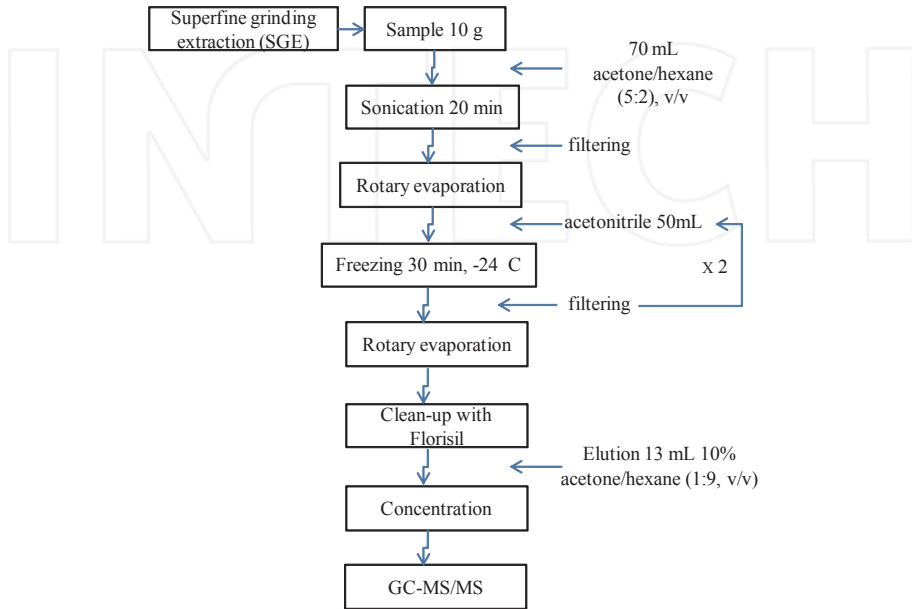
Superfine grinding extraction (SGE)

Sample 10 g

70 mL acetone/hexane (5:2), v/v

Sonication 20 min

filtering

Rotary evaporation

acetonitrile 50mL

Freezing 30 min, -24 C

x 2

filtering

Rotary evaporation

Clean-up with Florisil

Elution 13 mL 10% acetone/hexane (1:9, v/v)

Concentration

GC-MS/MS

INTECH